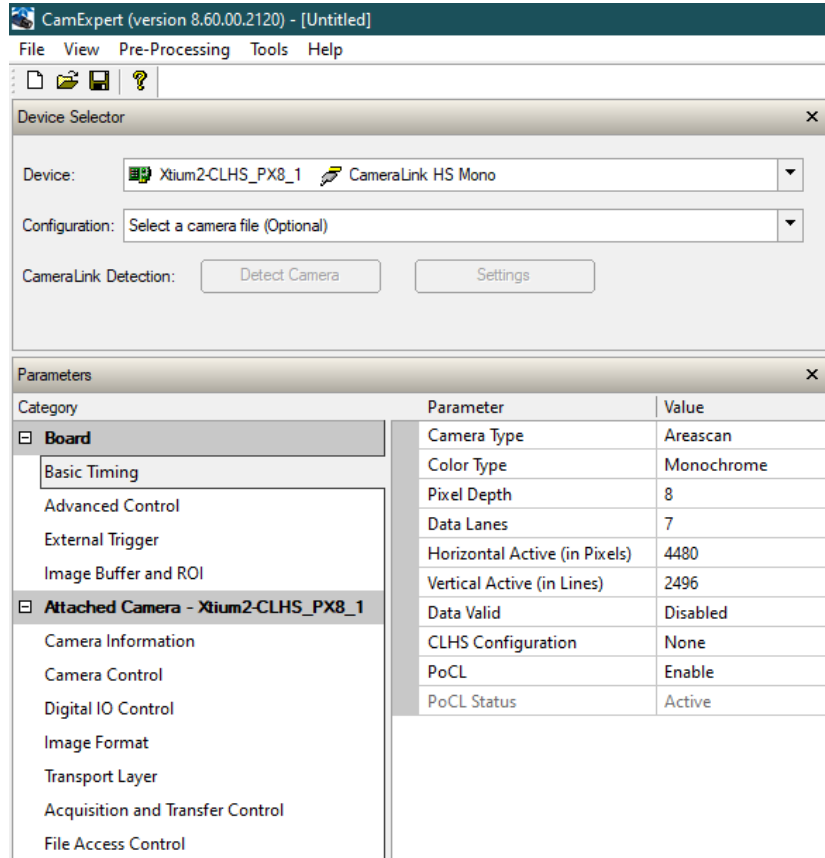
CamExpert (version 8.60.00.2120) - [Untitled]

File View Pre-Processing Tools Help

Device Selector

Device: Xtium2-CLHS_PX8_1 CameraLink HS Mono

Configuration: Select a camera file (Optional)

CameraLink Detection: Detect Camera Settings

Parameters

Category

Board
Basic Timing
Advanced Control
External Trigger
Image Buffer and ROI
Attached Camera - Xtium2-CLHS_PX8_1
Camera Information
Camera Control
Digital IO Control
Image Format
Transport Layer
Acquisition and Transfer Control
File Access Control

| Parameter | Value |
|---|---|
| Camera Type | Areascan |
| Color Type | Monochrome |
| Pixel Depth | 8 |
| Data Lanes | 7 |
| Horizontal Active (in Pixels) | 4480 |
| Vertical Active (in Lines) | 2496 |
| Data Valid | Disabled |
| CLHS Configuration | None |
| PoCL | Enable |
| PoCL Status | Active |